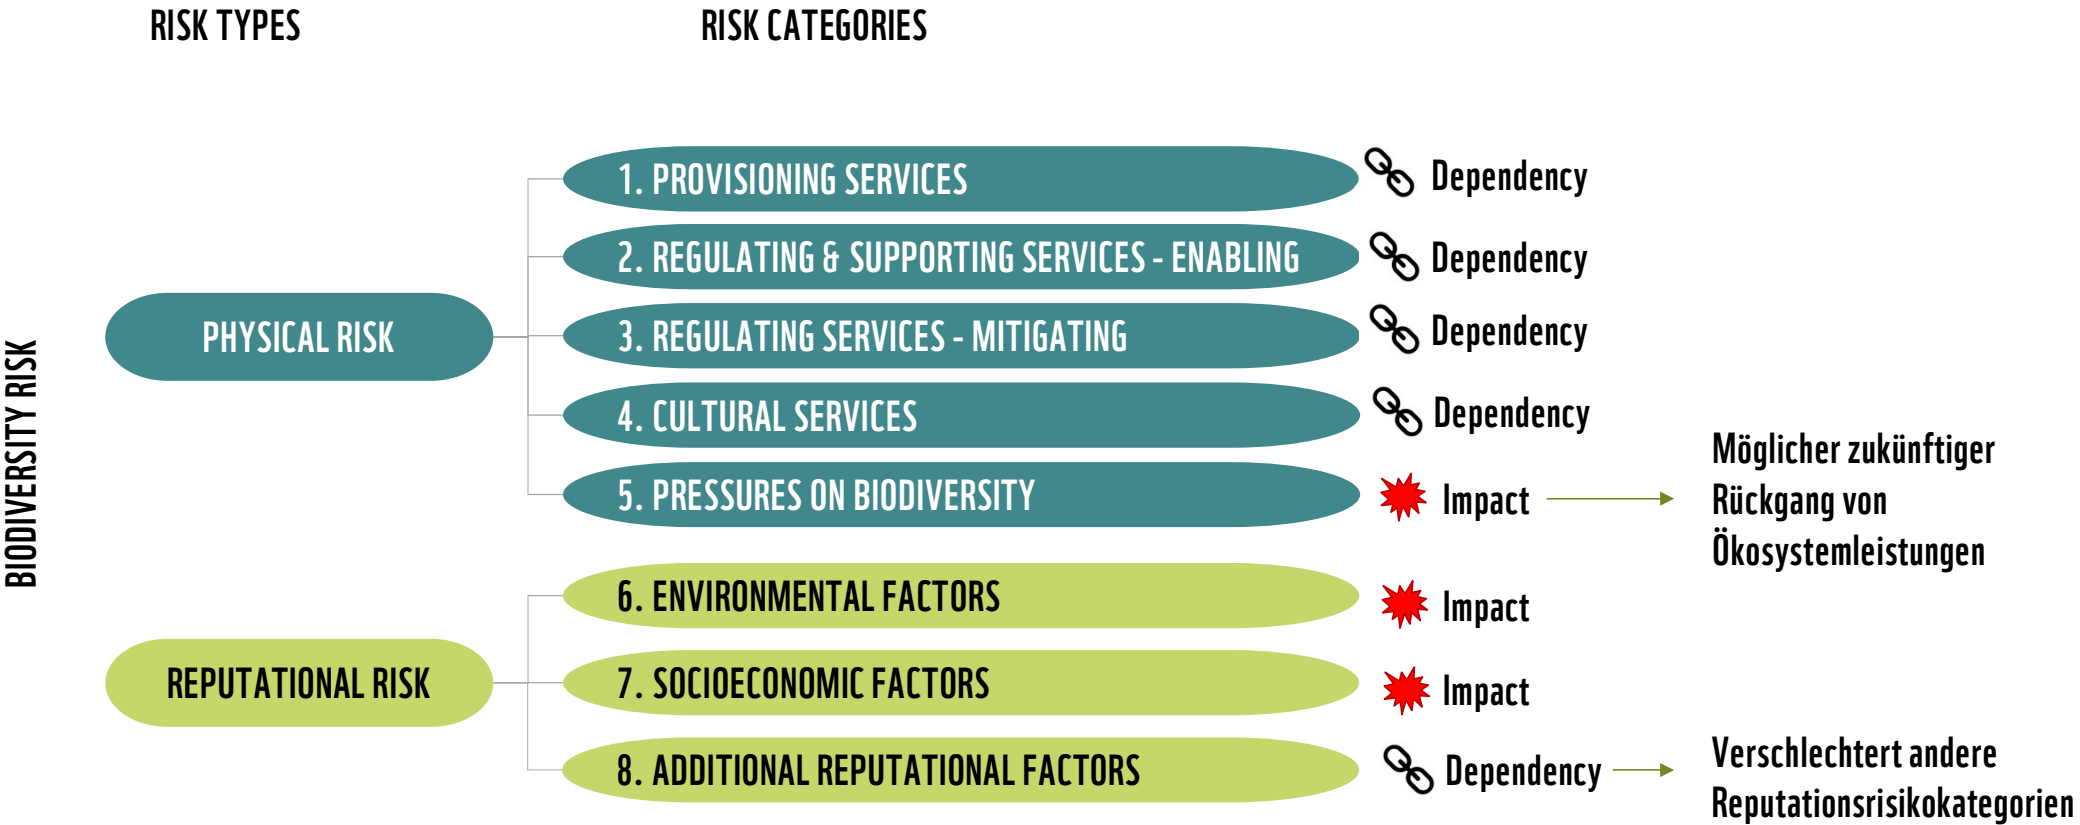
RISK TYPES

RISK CATEGORIES

BIODIVERSITY RISK

PHYSICAL RISK

1. PROVISIONING SERVICES

Dependency

2. REGULATING & SUPPORTING SERVICES - ENABLING

Dependency

3. REGULATING SERVICES - MITIGATING

Dependency

4. CULTURAL SERVICES

Dependency

5. PRESSURES ON BIODIVERSITY

Impact

Möglicher zukünftiger Rückgang von Ökosystemleistungen

REPUTATIONAL RISK

6. ENVIRONMENTAL FACTORS

Impact

7. SOCIOECONOMIC FACTORS

Impact

8. ADDITIONAL REPUTATIONAL FACTORS

Dependency

Verschlechtert andere Reputationsrisikokategorien